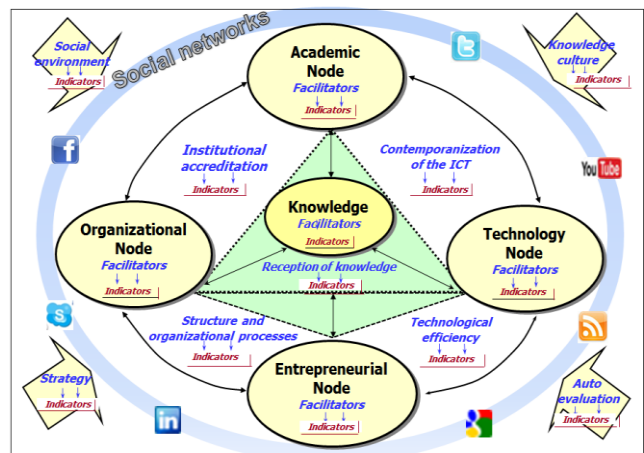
Social networks

Social environment
Indicators

Academic Node
Facilitators
Indicators

Knowledge culture
Indicators

Institutional accreditation
Indicators

Contemporanization of the ICT
Indicators

You Tube

Knowledge
Facilitators
Indicators

Organizational Node
Facilitators
Indicators

Technology Node
Facilitators
Indicators

Reception of knowledge
Indicators

Structure and organizational processes
Indicators

Technological efficiency
Indicators

Strategy
Indicators

Entrepreneurial Node
Facilitators
Indicators

Auto evaluation
Indicators

in